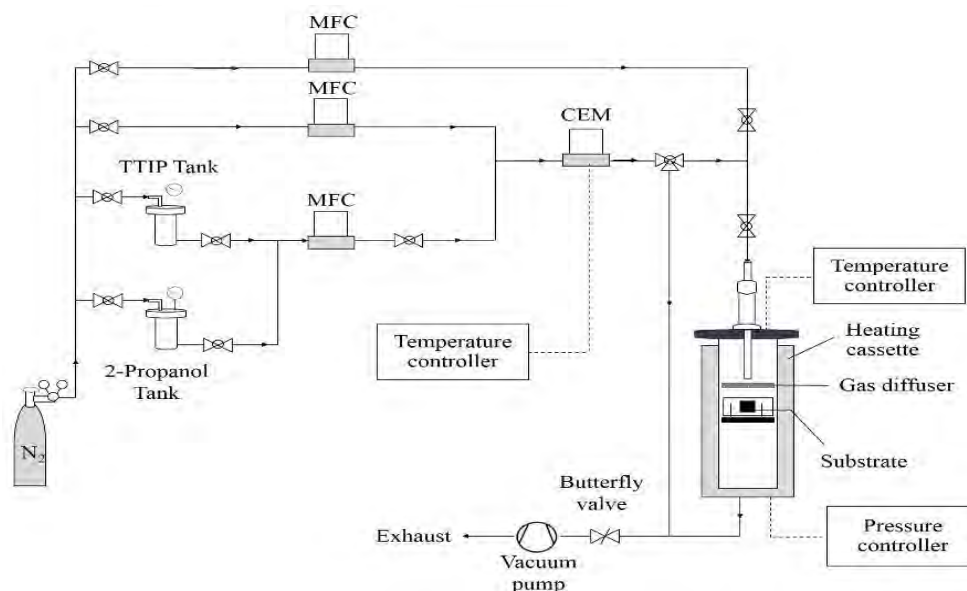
MFC

MFC

CEM

TTIP Tank

MFC

Temperature controller

Heating cassette

Gas diffuser

Temperature controller

2-Propanol Tank

Substrate

$N_2$

Butterfly valve

Exhaust

Vacuum pump

Pressure controller